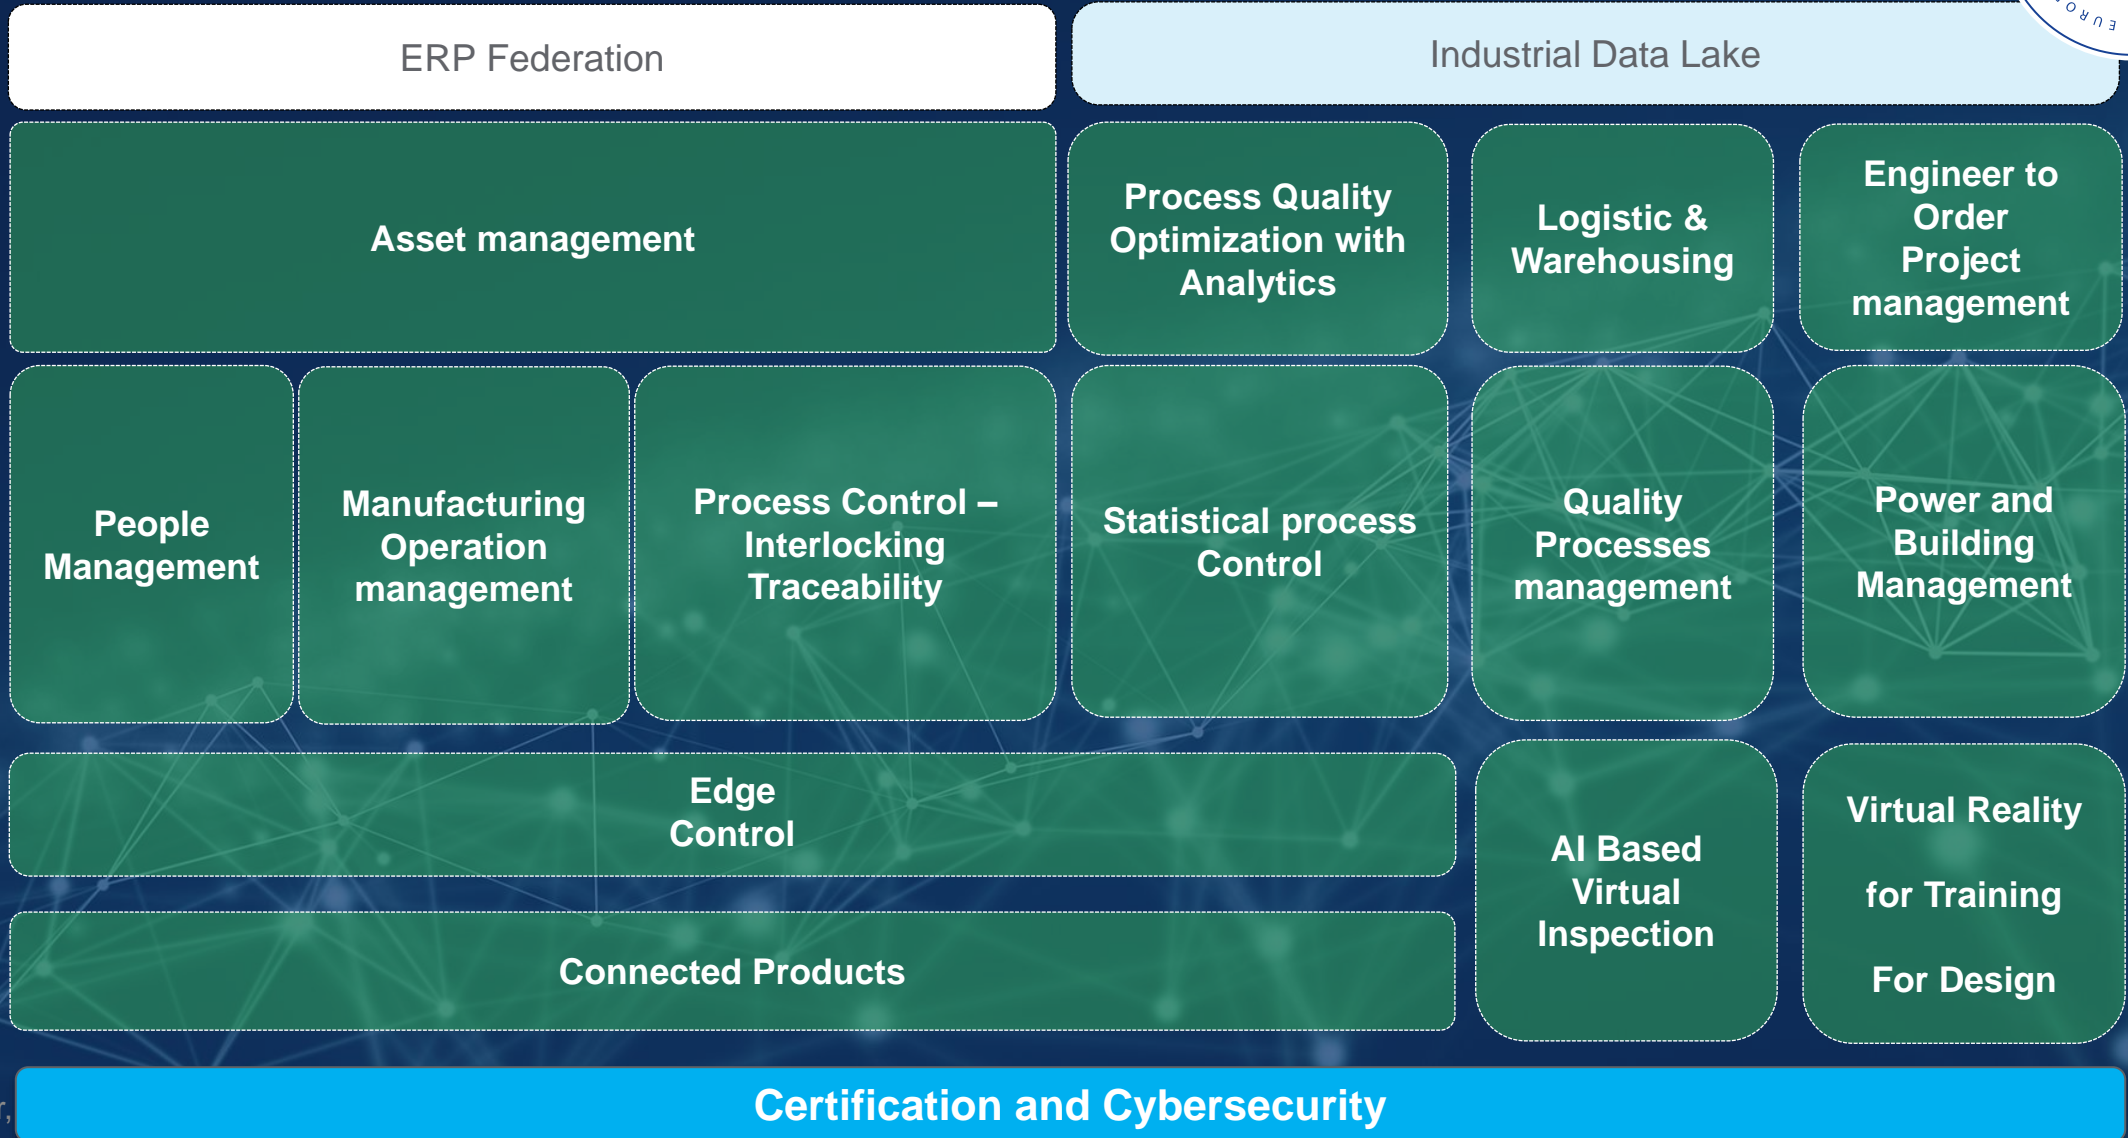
ERP Federation

Industrial Data Lake

Asset management

Process Quality Optimization with Analytics

Logistic & Warehousing

Engineer to Order Project management

People Management

Manufacturing Operation management

Process Control – Interlocking Traceability

Statistical process Control

Quality Processes management

Power and Building Management

Edge Control

Connected Products

AI Based Virtual Inspection

Virtual Reality

for Training

For Design

Certification and Cybersecurity